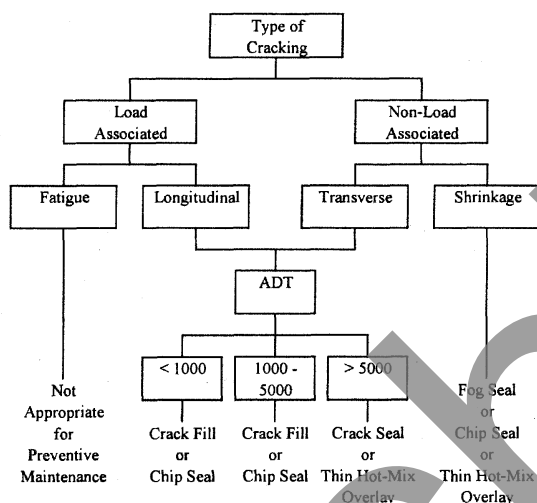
Type of Cracking

Load Associated

Non-Load Associated

Fatigue

Longitudinal

Transverse

Shrinkage

ADT

< 1000

1000 - 5000

> 5000

Not Appropriate for Preventive Maintenance

Crack Fill or Chip Seal

Crack Fill or Chip Seal

Crack Seal or Thin Hot-Mix Overlay

Fog Seal or Chip Seal or Thin Hot-Mix Overlay